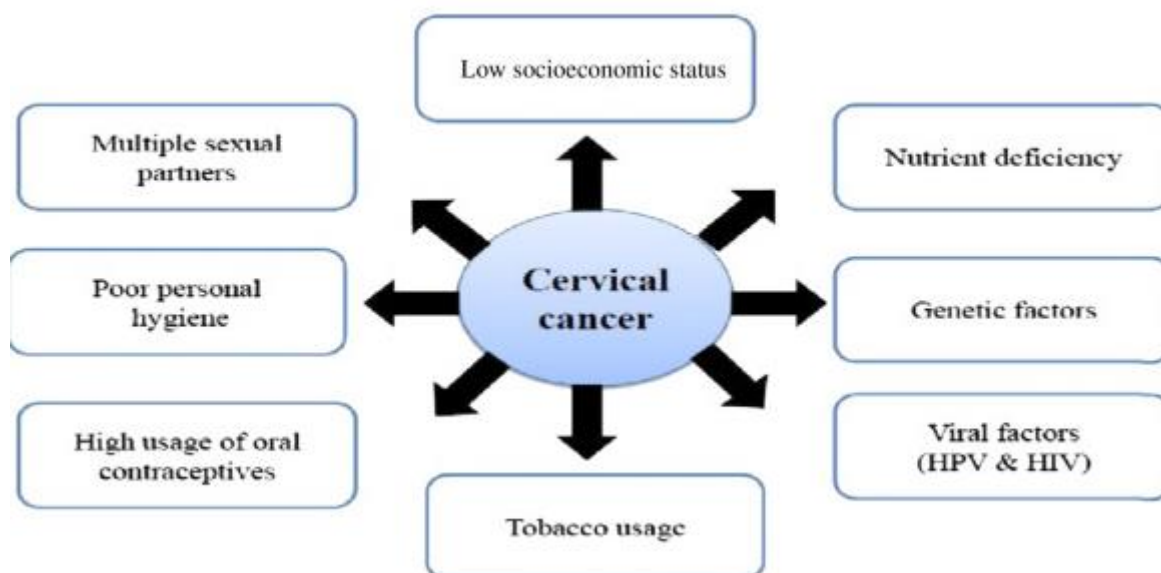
Low socioeconomic status

Multiple sexual partners

Nutrient deficiency

Cervical cancer

Poor personal hygiene

Genetic factors

High usage of oral contraceptives

Viral factors (HPV & HIV)

Tobacco usage